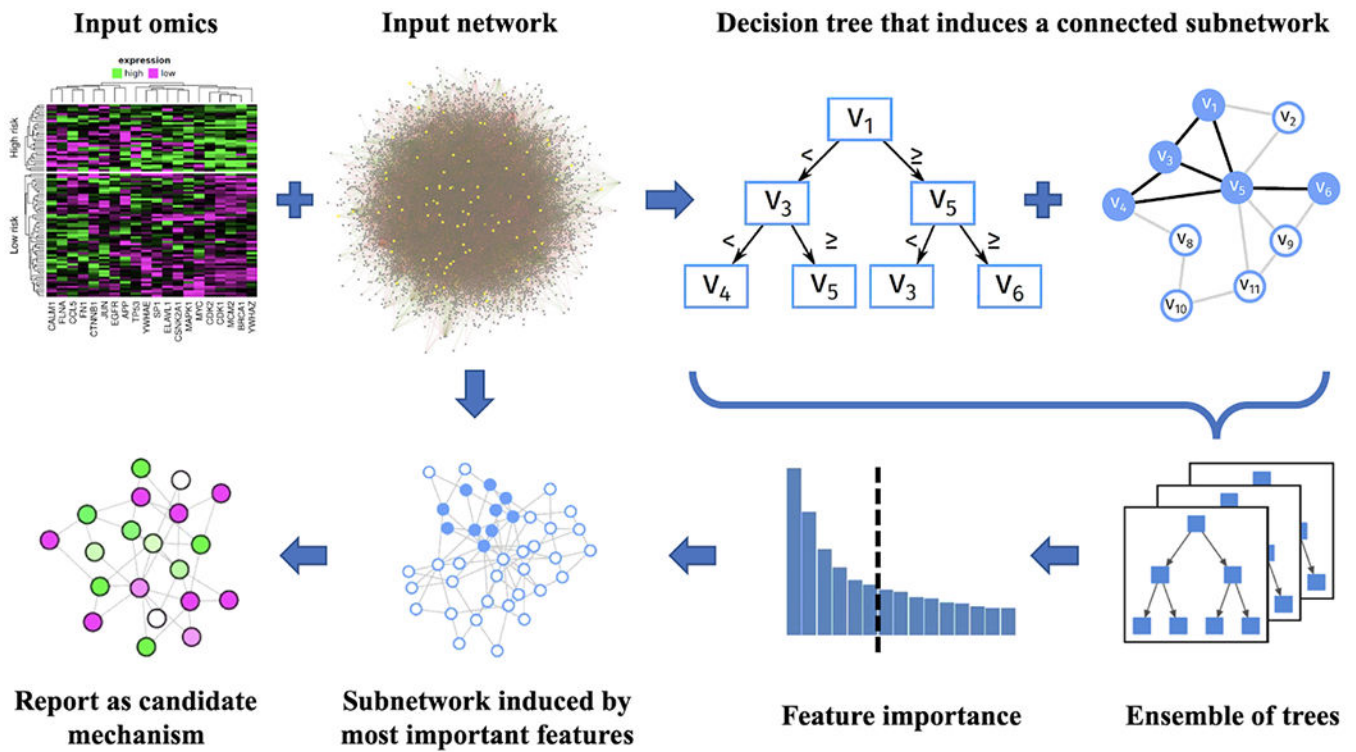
Input omics

expression
high low

High risk
Low risk

CALM1 FLNA COL5 FN1 CTNNB1 JUN EGFR APP TP53 YWHAE SP1 ELAVL1 CSNK2A1 MAPK1 MYC CDK2 CDK1 MCM2 BRCA1 YWHAZ

Input network

Decision tree that induces a connected subnetwork

$V_1$
<
≥
$V_3$
$V_5$
<
≥
<
≥
$V_4$
$V_5$
$V_3$
$V_6$

$v_1$ $v_2$ $v_3$ $v_4$ $v_5$ $v_6$ $v_8$ $v_9$ $v_{10}$ $v_{11}$

Report as candidate mechanism

Subnetwork induced by most important features

Feature importance

Ensemble of trees